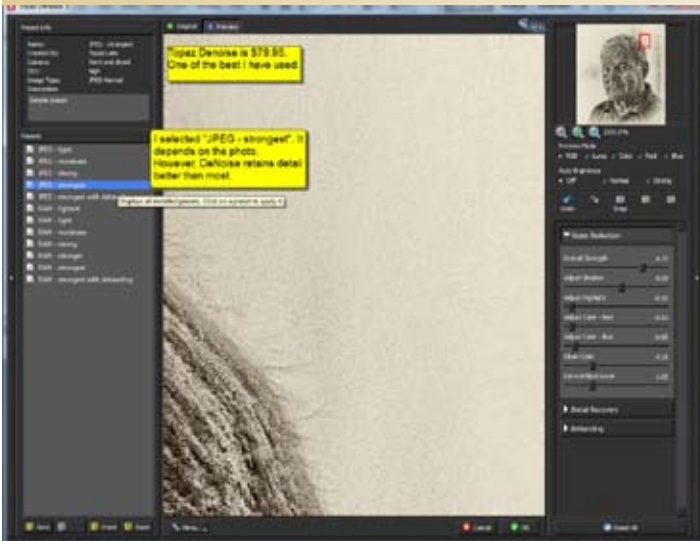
Topaz DeNoise 5

Preset Info

Presets

JPEG - lightest
JPEG - moderate
JPEG - strong
JPEG - strongest
JPEG - strongest with debanding
RAW - lightest
RAW - moderate
RAW - strong
RAW - stronger
RAW - strongest
RAW - strongest with debanding

Displays all identified presets. Click on a preset to apply it.

Original Preview

Topaz Denoise is $79.95. One of the best I have used.

I selected "JPEG - strongest". It depends on the photo. However, DeNoise retains detail better than most.

Noise Reduction

Overall Strength
Adjust Shadow
Adjust Highlight
Adjust Color - Red
Adjust Color - Blue
Clean Color
Correct Black Level

Detail Recovery

Debanding

Save Open Import Export

Menu

Cancel OK

Reset All